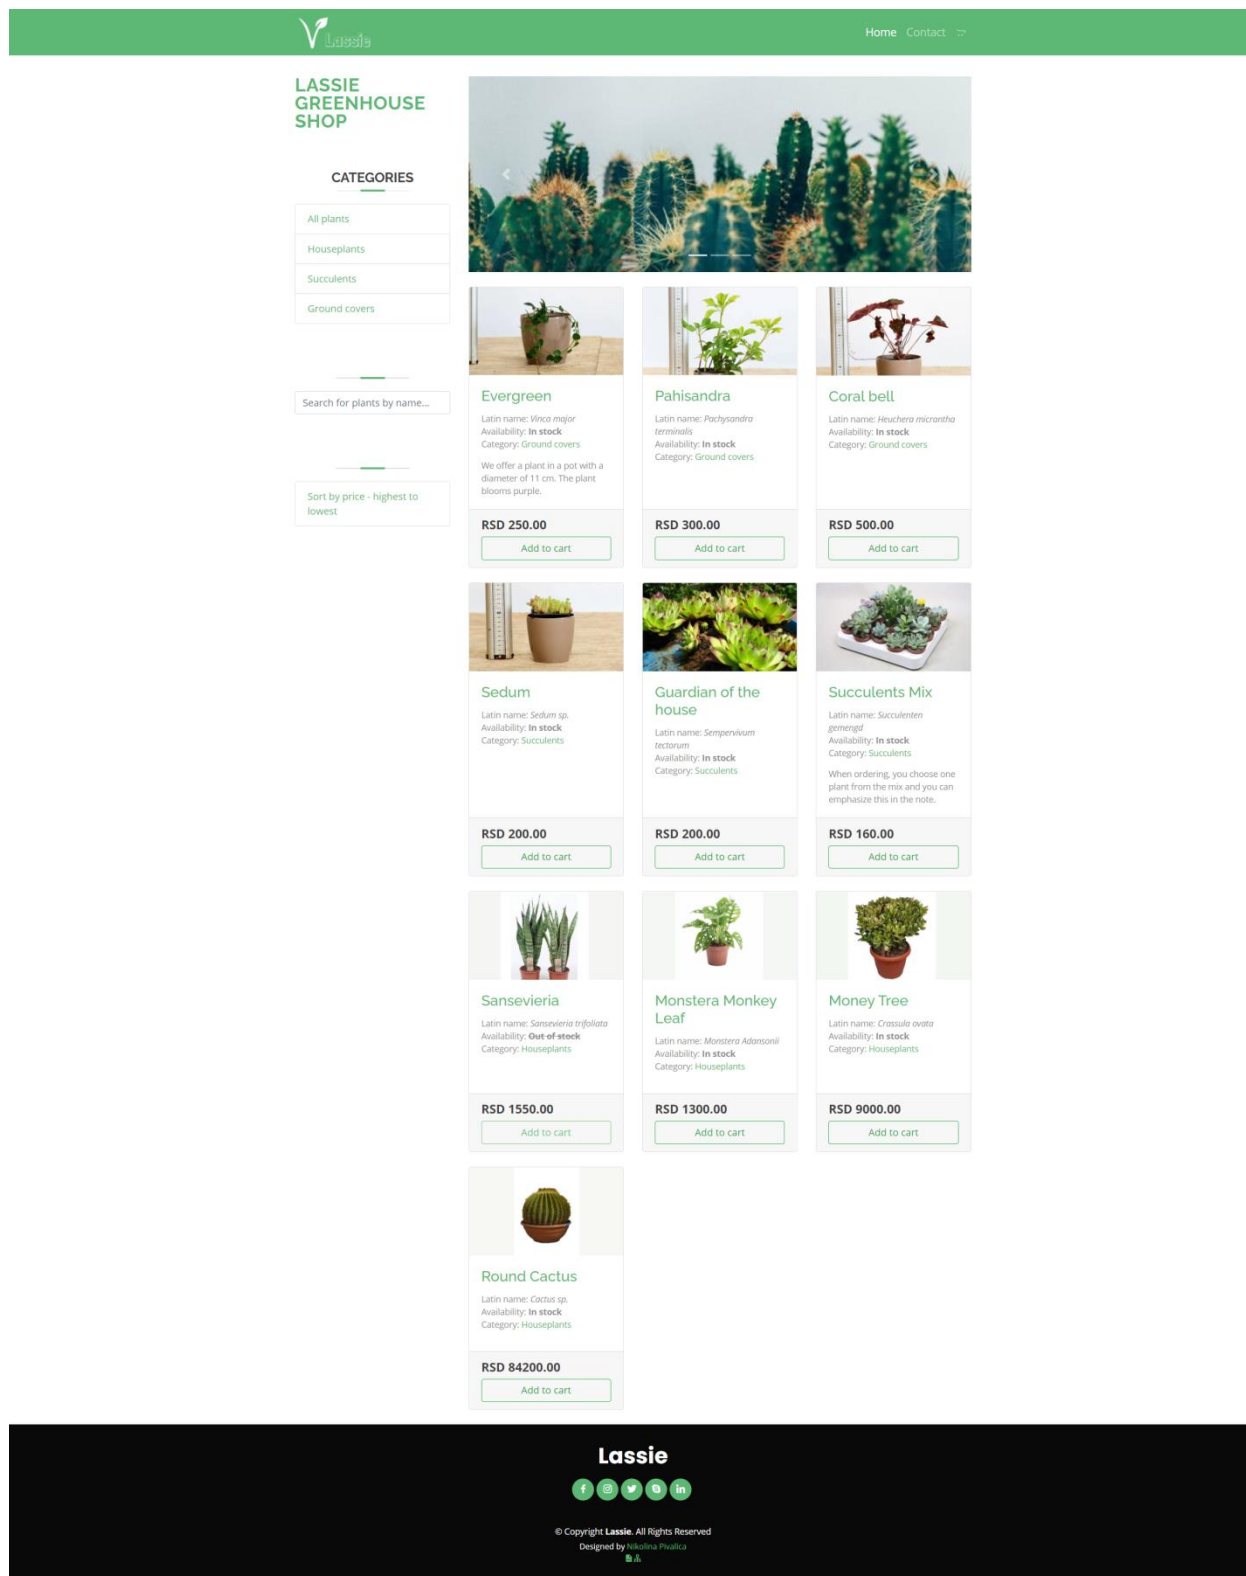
Lassie

Home Contact

LASSIE GREENHOUSE SHOP

CATEGORIES

All plants

Houseplants

Succulents

Ground covers

Search for plants by name...

Sort by price - highest to lowest

Evergreen

Latin name: Vinca major
Availability: In stock
Category: Ground covers

We offer a plant in a pot with a diameter of 11 cm. The plant blooms purple.

RSD 250.00

Add to cart

Pahisandra

Latin name: Pachysandra terminalis
Availability: In stock
Category: Ground covers

RSD 300.00

Add to cart

Coral bell

Latin name: Heuchera micrantha
Availability: In stock
Category: Ground covers

RSD 500.00

Add to cart

Sedum

Latin name: Sedum sp.
Availability: In stock
Category: Succulents

RSD 200.00

Add to cart

Guardian of the house

Latin name: Sempervivum tectorum
Availability: In stock
Category: Succulents

RSD 200.00

Add to cart

Succulents Mix

Latin name: Succulenten gemengd
Availability: In stock
Category: Succulents

When ordering, you choose one plant from the mix and you can emphasize this in the note.

RSD 160.00

Add to cart

Sansevieria

Latin name: Sansevieria trifoliata
Availability: Out of stock
Category: Houseplants

RSD 1550.00

Add to cart

Monstera Monkey Leaf

Latin name: Monstera Adansonii
Availability: In stock
Category: Houseplants

RSD 1300.00

Add to cart

Money Tree

Latin name: Crassula ovata
Availability: In stock
Category: Houseplants

RSD 9000.00

Add to cart

Round Cactus

Latin name: Cactus sp.
Availability: In stock
Category: Houseplants

RSD 84200.00

Add to cart

Lassie

© Copyright Lassie. All Rights Reserved
Designed by Nikolina Pivalica